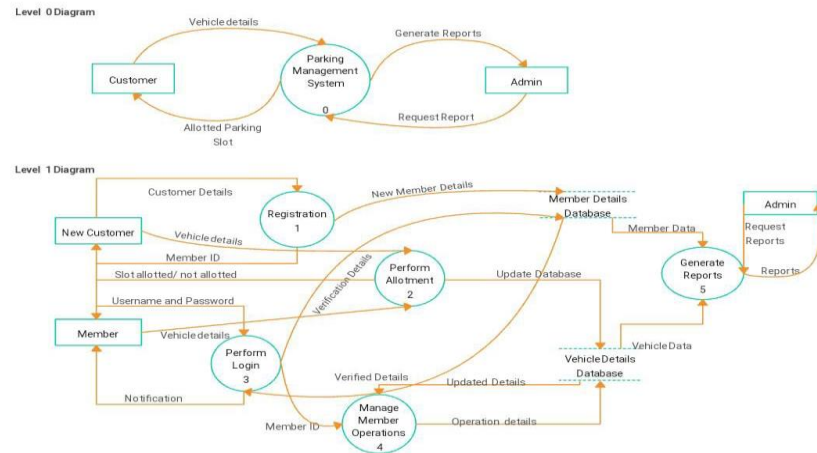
Level 0 Diagram

Vehicle details

Customer

Parking Management System

0

Generate Reports

Admin

Request Report

Allotted Parking Slot

Level 1 Diagram

Customer Details

New Customer

Registration

1

New Member Details

Member Details Database

Admin

Vehicle details

Member ID

Slot allotted/ not allotted

Verification Details

Perform Allotment

2

Member Data

Request Reports

Generate Reports

5

Reports

Update Database

Username and Password

Member

Vehicle details

Perform Login

3

Vehicle Data

Vehicle Details Database

Verified Details

Updated Details

Notification

Member ID

Manage Member Operations

4

Operation details